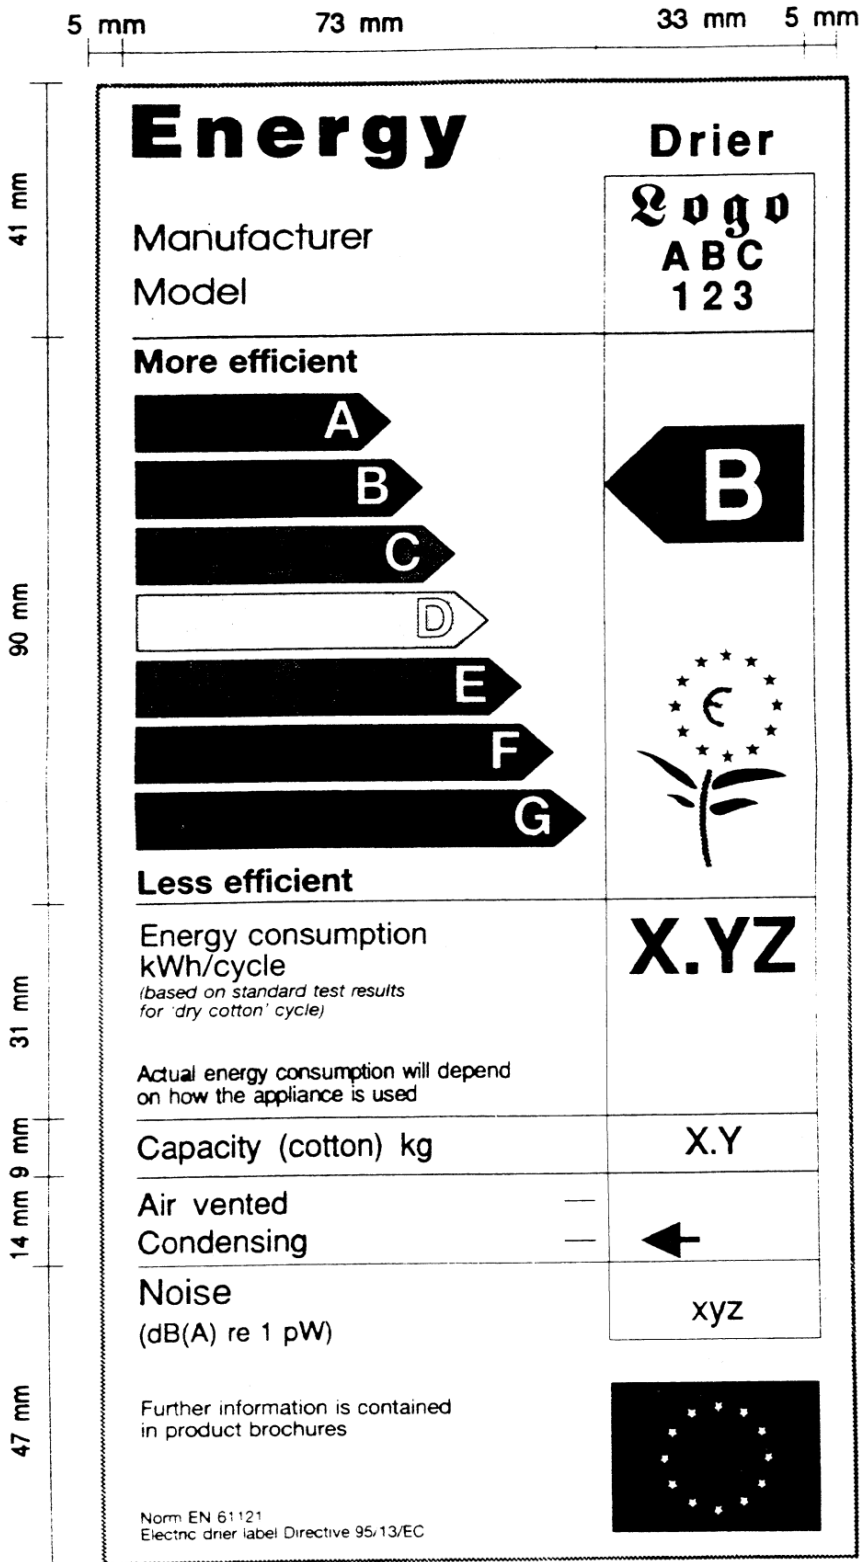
5 mm 73 mm 33 mm 5 mm

41 mm

Energy

Drier

Manufacturer
Model

Logo
ABC
123

90 mm

More efficient

A
B
C
D
E
F
G

B

€

Less efficient

31 mm

Energy consumption kWh/cycle
(based on standard test results for 'dry cotton' cycle)

X.YZ

Actual energy consumption will depend on how the appliance is used

9 mm

Capacity (cotton) kg

X.Y

14 mm

Air vented —
Condensing —

Noise
(dB(A) re 1 pW)

xyz

47 mm

Further information is contained in product brochures

Norm EN 61121
Electric drier label Directive 95/13/EC